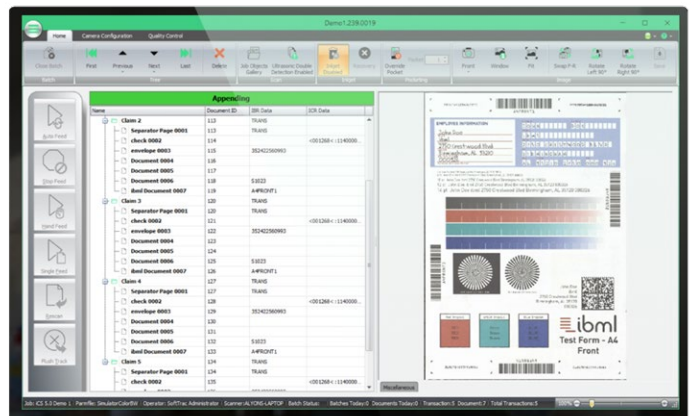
Demo1.239.0019

Home Camera Configuration Quality Control

Close Batch
First Previous Next Last
Delete
Job Objects Gallery
Ultrasonic Double Detection Enabled
Insert Pocket
Recovery
Override Pocket
Front Window Fit Swap F/R Rotate Left 90° Rotate Right 90°

Appending

| Name | Document ID | IBR Data | ICR Data |
|---|---|---|---|
| Claim 2 | 113 | TRANS | |
| Separator Page 0001 | 113 | TRANS | |
| check 0002 | 114 | | c001268 c 1140000 |
| envelope 0003 | 115 | 352422560993 | |
| Document 0004 | 116 | | |
| Document 0005 | 117 | | |
| Document 0006 | 118 | 51022 | |
| ibml Document 0007 | 119 | A4FRONT1 | |
| Claim 3 | 120 | TRANS | |
| Separator Page 0001 | 120 | TRANS | |
| check 0002 | 121 | | c001268 c 1140000 |
| envelope 0003 | 122 | 352422560993 | |
| Document 0004 | 123 | | |
| Document 0005 | 124 | | |
| Document 0006 | 125 | 51022 | |
| ibml Document 0007 | 126 | A4FRONT1 | |
| Claim 4 | 127 | TRANS | |
| Separator Page 0001 | 127 | TRANS | |
| check 0002 | 128 | | c001268 c 1140000 |
| envelope 0003 | 129 | 352422560993 | |
| Document 0004 | 130 | | |
| Document 0005 | 131 | | |
| Document 0006 | 132 | 51022 | |
| ibml Document 0007 | 133 | A4FRONT1 | |
| Claim 5 | 134 | TRANS | |
| Separator Page 0001 | 134 | TRANS | |
| check 0002 | 135 | | c001268 c 1140000 |

Auto Feed
Stop Feed
Hand Feed
Single Feed
Rescan
Flush Track

EMPLOYEE INFORMATION
ibml
Test Form - A4
Front

Miscellaneous

Job: ICS 5.0 Demo 1 Paramfile: SimulatorColorBW Operator: SoftTrac Administrator Scanner: ALYONS-LAPTOP Batch Status: Batches Today:0 Documents Today:0 Transaction:5 Document:7 Total Transactions:5